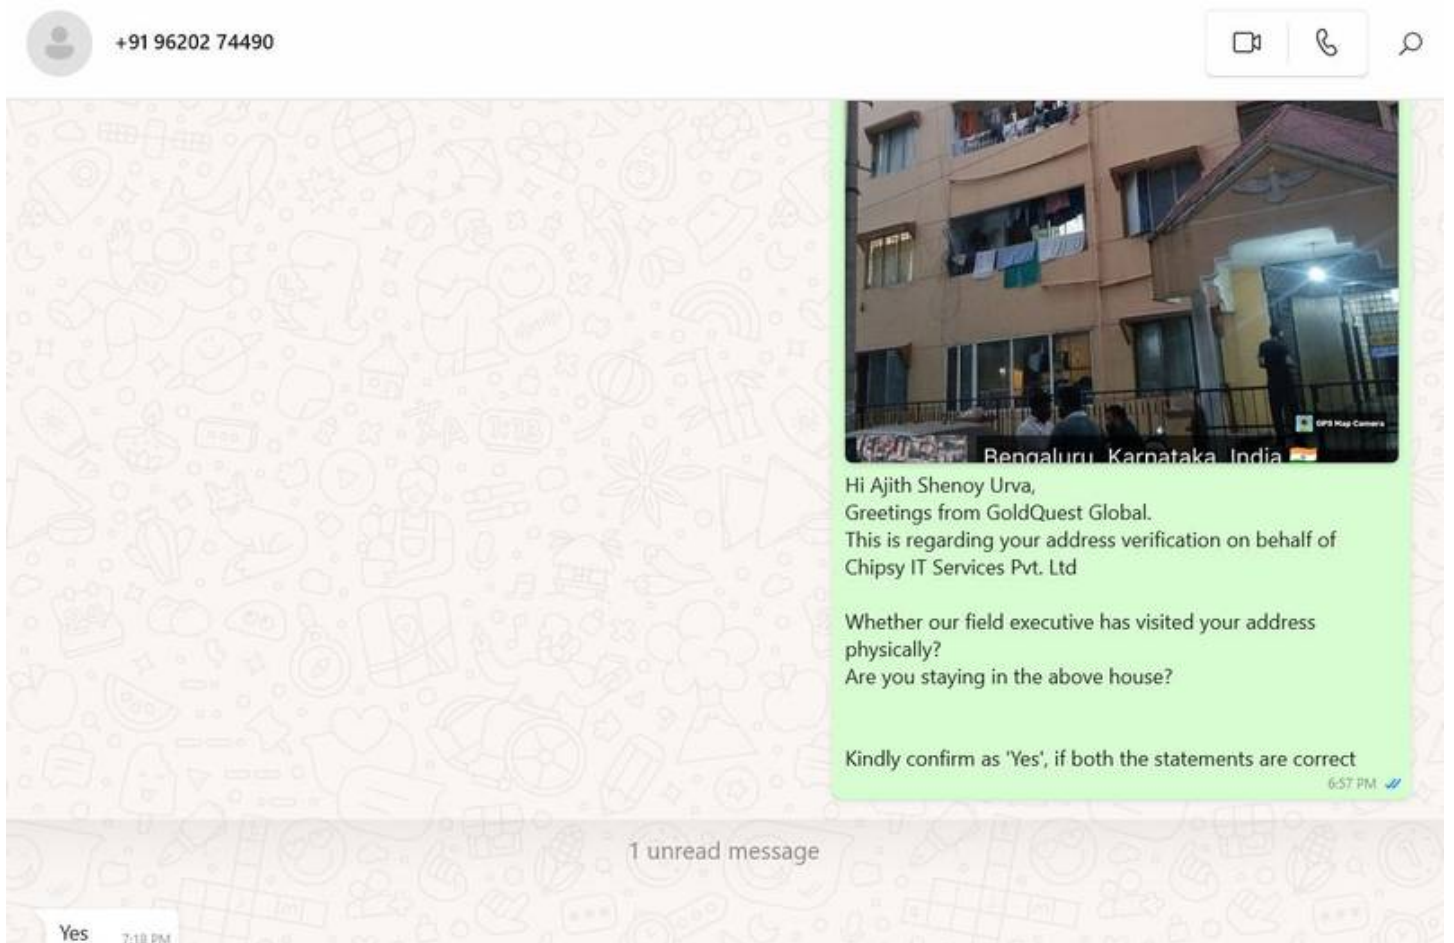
+91 96202 74490

GPS Map Camera

Bengaluru, Karnataka, India

Hi Ajith Shenoy Urva,
Greetings from GoldQuest Global.
This is regarding your address verification on behalf of Chipsy IT Services Pvt. Ltd

Whether our field executive has visited your address physically?
Are you staying in the above house?

Kindly confirm as 'Yes', if both the statements are correct
6:57 PM

1 unread message

Yes 7:18 PM